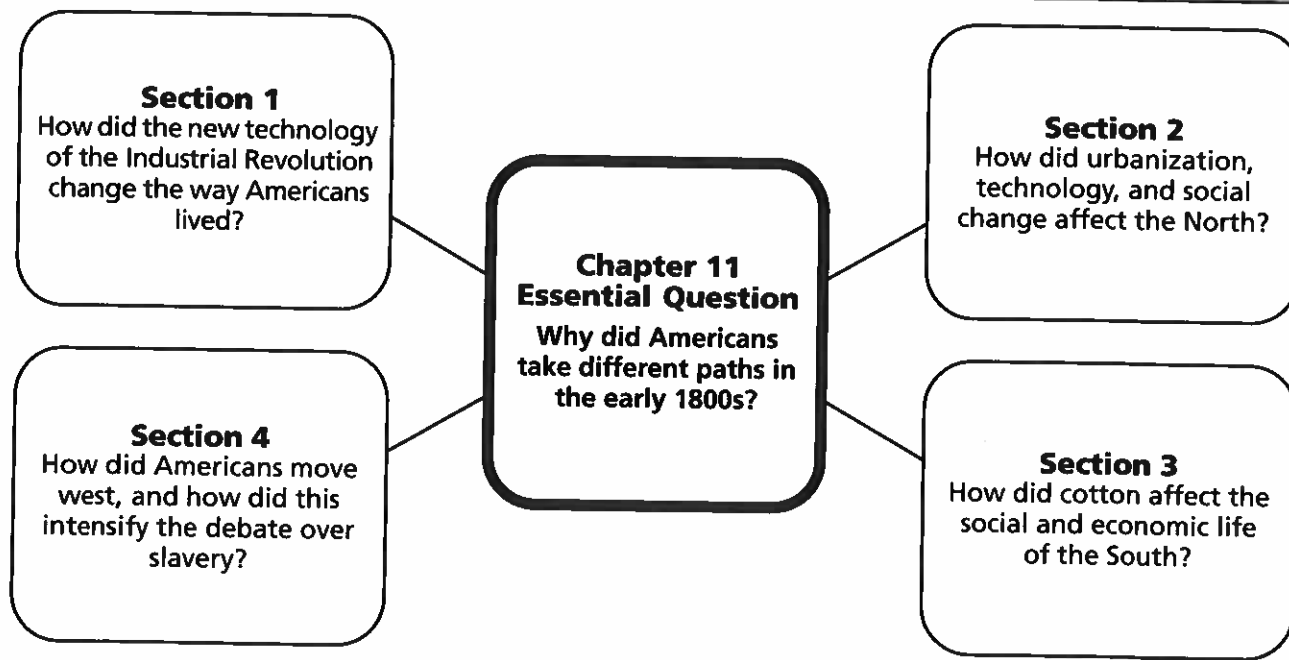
Section 1
How did the new technology of the Industrial Revolution change the way Americans lived?

Chapter 11
Essential Question
Why did Americans take different paths in the early 1800s?

Section 2
How did urbanization, technology, and social change affect the North?

Section 4
How did Americans move west, and how did this intensify the debate over slavery?

Section 3
How did cotton affect the social and economic life of the South?